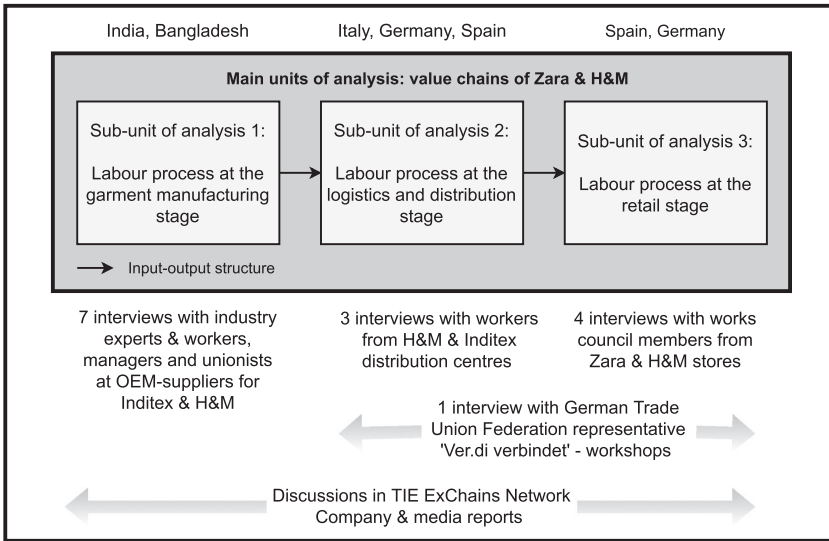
India, Bangladesh

Italy, Germany, Spain

Spain, Germany

Main units of analysis: value chains of Zara & H&M

Sub-unit of analysis 1:

Labour process at the garment manufacturing stage

Sub-unit of analysis 2:

Labour process at the logistics and distribution stage

Sub-unit of analysis 3:

Labour process at the retail stage

Input-output structure

7 interviews with industry experts & workers, managers and unionists at OEM-suppliers for Inditex & H&M

3 interviews with workers from H&M & Inditex distribution centres

4 interviews with works council members from Zara & H&M stores

1 interview with German Trade Union Federation representative 'Ver.di verbindet' - workshops

Discussions in TIE ExChains Network
Company & media reports